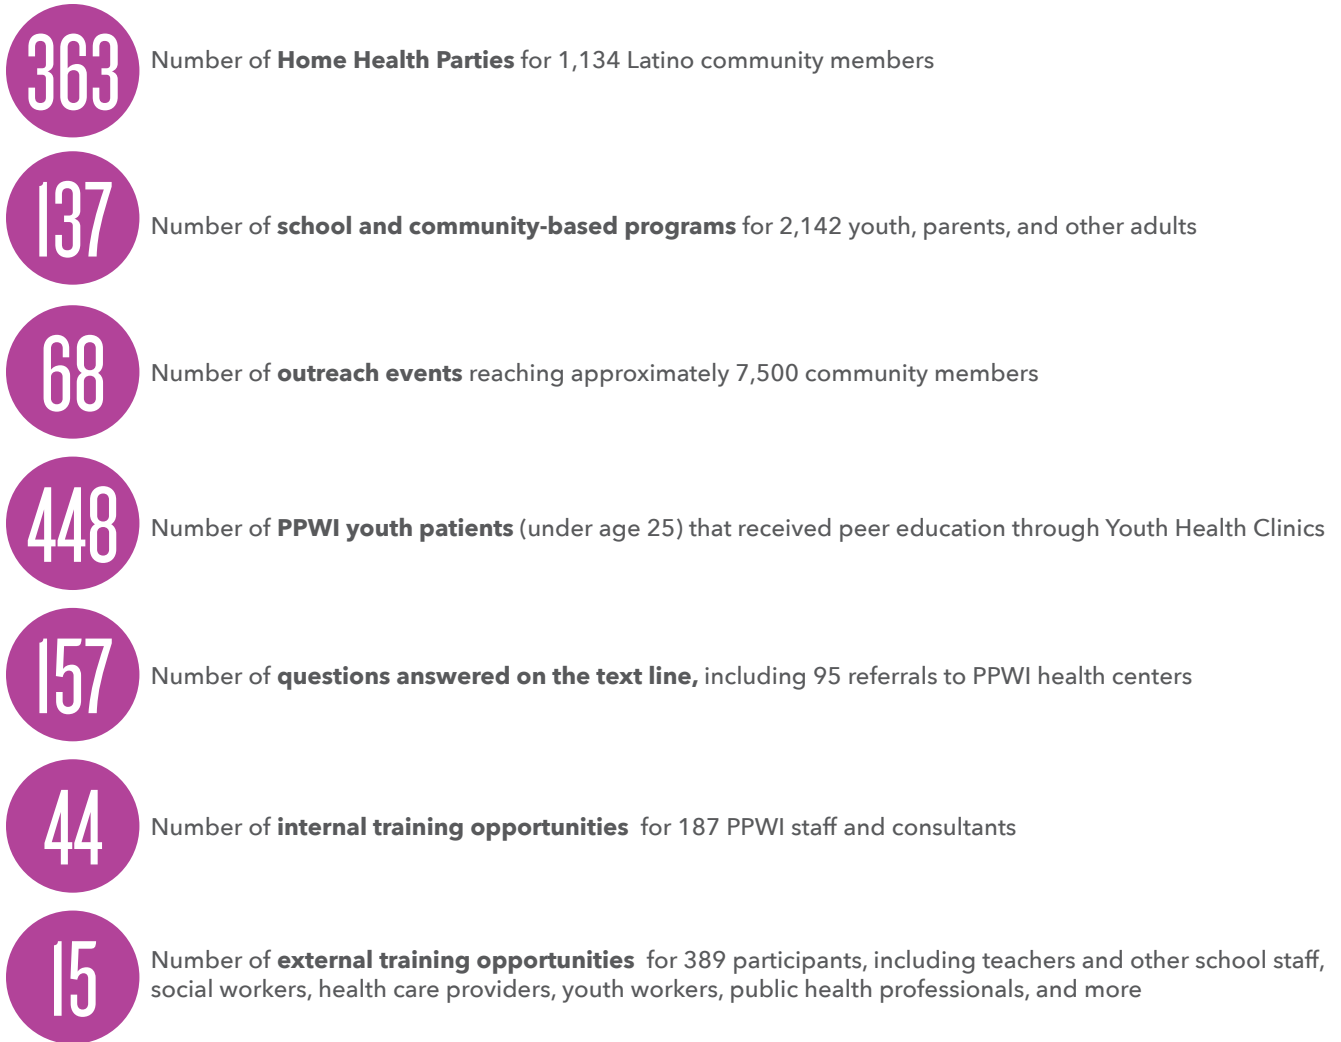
363 Number of **Home Health Parties** for 1,134 Latino community members

137 Number of **school and community-based programs** for 2,142 youth, parents, and other adults

68 Number of **outreach events** reaching approximately 7,500 community members

448 Number of **PPWI youth patients** (under age 25) that received peer education through Youth Health Clinics

157 Number of **questions answered on the text line,** including 95 referrals to PPWI health centers

44 Number of **internal training opportunities** for 187 PPWI staff and consultants

15 Number of **external training opportunities** for 389 participants, including teachers and other school staff, social workers, health care providers, youth workers, public health professionals, and more